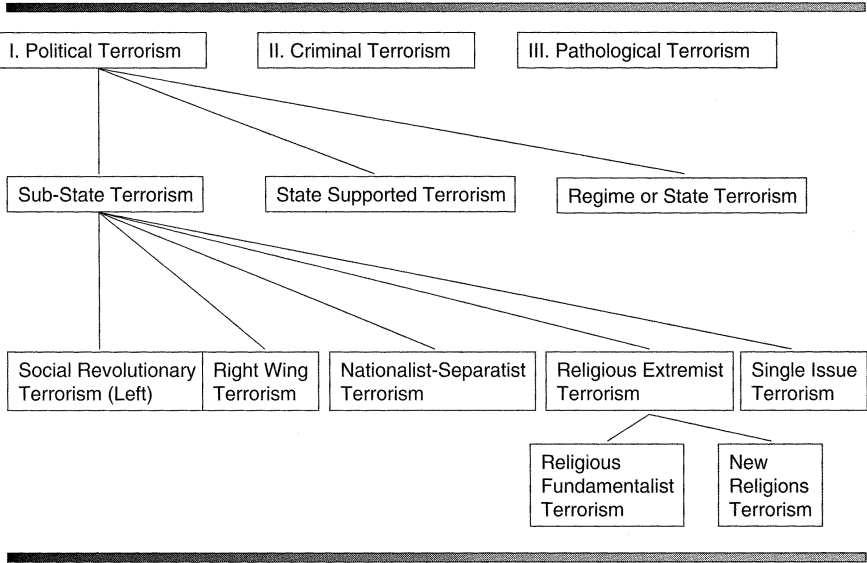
I. Political Terrorism

II. Criminal Terrorism

III. Pathological Terrorism

Sub-State Terrorism

State Supported Terrorism

Regime or State Terrorism

Social Revolutionary Terrorism (Left)

Right Wing Terrorism

Nationalist-Separatist Terrorism

Religious Extremist Terrorism

Single Issue Terrorism

Religious Fundamentalist Terrorism

New Religions Terrorism